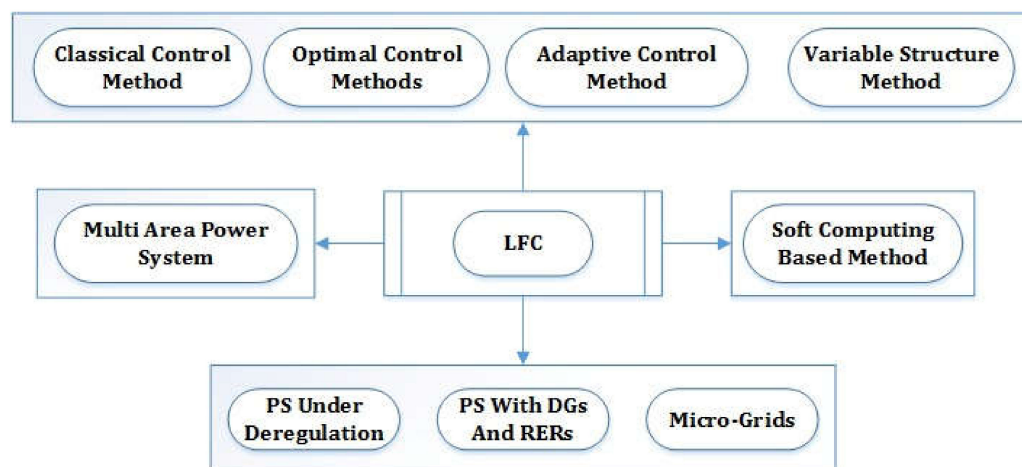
Classical Control Method

Optimal Control Methods

Adaptive Control Method

Variable Structure Method

Multi Area Power System

LFC

Soft Computing Based Method

PS Under Deregulation

PS With DGs And RERs

Micro-Grids